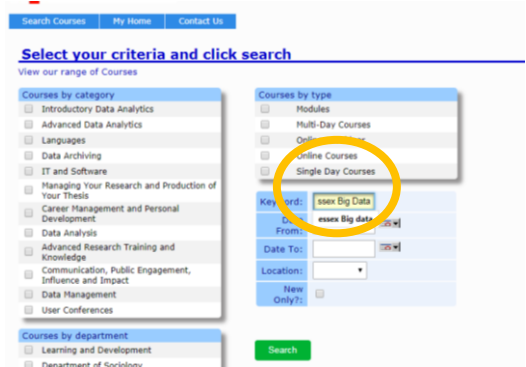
Search Courses | My Home | Contact Us

Select your criteria and click search

View our range of Courses

Courses by category

Introductory Data Analytics
Advanced Data Analytics
Languages
Data Archiving
IT and Software
Managing Your Research and Production of Your Thesis
Career Management and Personal Development
Data Analysis
Advanced Research Training and Knowledge
Communication, Public Engagement, Influence and Impact
Data Management
User Conferences

Courses by department

Learning and Development
Department of Sociology

Courses by type

Modules
Multi-Day Courses
Onli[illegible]
Online Courses
Single Day Courses

Keyword: ssex Big Data
Da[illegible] From: essex Big data
Date To:
Location:
New Only?:

Search